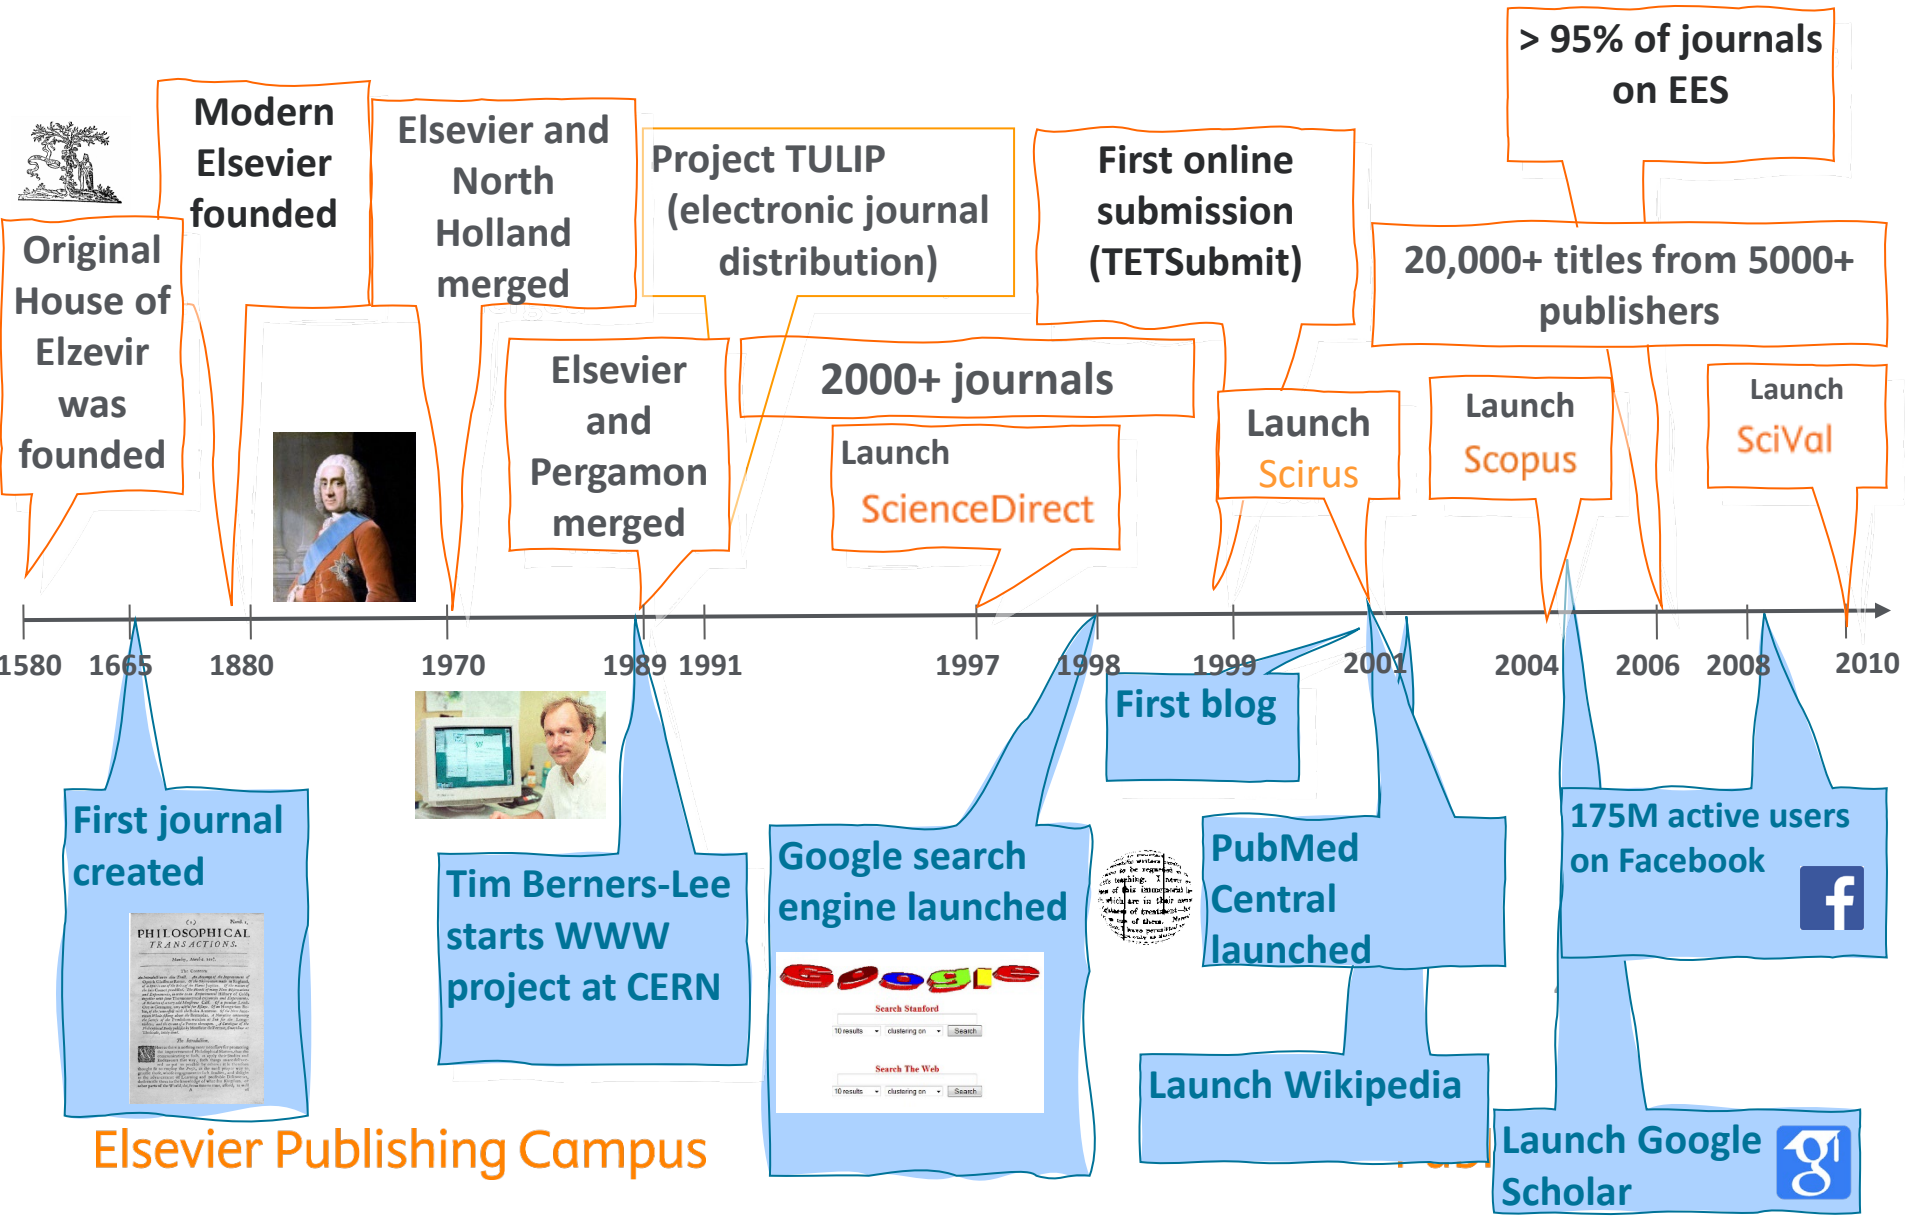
> 95% of journals on EES

Modern Elsevier founded

Elsevier and North Holland merged

Project TULIP (electronic journal distribution)

First online submission (TETSubmit)

Original House of Elzevir was founded

20,000+ titles from 5000+ publishers

Elsevier and Pergamon merged

2000+ journals

Launch ScienceDirect

Launch Scirus

Launch Scopus

Launch SciVal

1580 1665 1880 1970 1989 1991 1997 1998 1999 2001 2004 2006 2008 2010

First blog

First journal created

PHILOSOPHICAL TRANSACTIONS.

Tim Berners-Lee starts WWW project at CERN

Google search engine launched

Google

Search Stanford

10 results clustering on Search

Search The Web

10 results clustering on Search

PubMed Central launched

175M active users on Facebook

Launch Wikipedia

Launch Google Scholar

Elsevier Publishing Campus